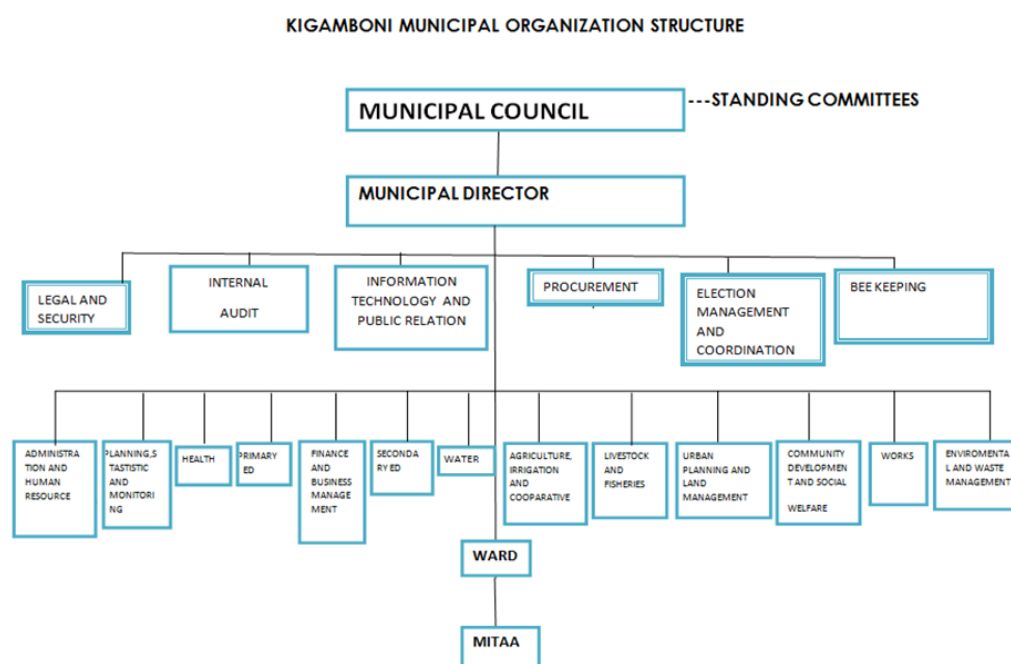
KIGAMBONI MUNICIPAL ORGANIZATION STRUCTURE

MUNICIPAL COUNCIL

---STANDING COMMITTEES

MUNICIPAL DIRECTOR

LEGAL AND SECURITY

INTERNAL AUDIT

INFORMATION TECHNOLOGY AND PUBLIC RELATION

PROCUREMENT

ELECTION MANAGEMENT AND COORDINATION

BEE KEEPING

ADMINISTRATION AND HUMAN RESOURCE

PLANNING,STASTISTIC AND MONITORING

HEALTH

PRIMARY ED

FINANCE AND BUSINESS MANAGEMENT

SECONDARY ED

WATER

AGRICULTURE, IRRIGATION AND COOPARATIVE

LIVESTOCK AND FISHERIES

URBAN PLANNING AND LAND MANAGEMENT

COMMUNITY DEVELOPMENT AND SOCIAL WELFARE

WORKS

ENVIROMENTAL AND WASTE MANAGEMENT

WARD

MITAA